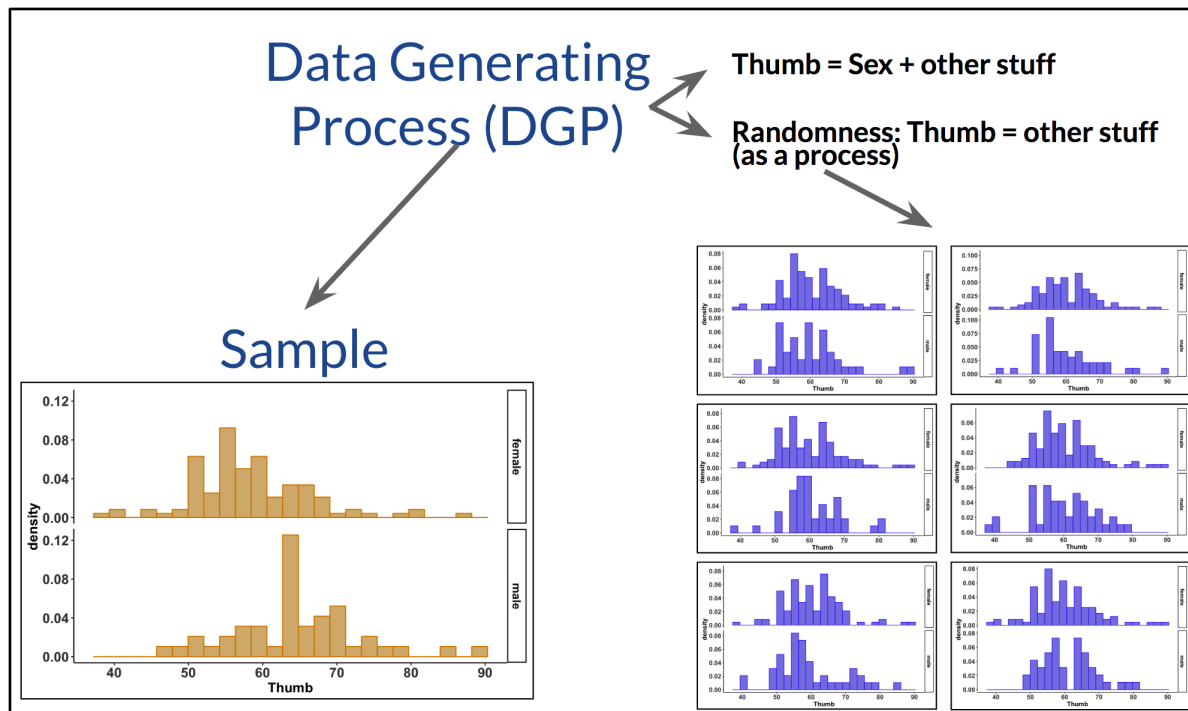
Data Generating Process (DGP)

Thumb = Sex + other stuff

Randomness: Thumb = other stuff (as a process)

Sample

0.12
0.08
0.04
0.00
female
density
0.12
0.08
0.04
0.00
male
40 50 60 70 80 90
Thumb

0.08
0.06
0.04
0.02
0.00
female
density
0.08
0.06
0.04
0.02
0.00
male
40 50 60 70 80 90
Thumb

0.100
0.075
0.050
0.025
0.000
female
density
0.100
0.075
0.050
0.025
0.000
male
40 50 60 70 80 90
Thumb

0.08
0.06
0.04
0.02
0.00
female
density
0.08
0.06
0.04
0.02
0.00
male
40 50 60 70 80 90
Thumb

0.06
0.04
0.02
0.00
female
density
0.06
0.04
0.02
0.00
male
40 50 60 70 80 90
Thumb

0.08
0.06
0.04
0.02
0.00
female
density
0.08
0.06
0.04
0.02
0.00
male
40 50 60 70 80 90
Thumb

0.08
0.06
0.04
0.02
0.00
female
density
0.08
0.06
0.04
0.02
0.00
male
40 50 60 70 80 90
Thumb